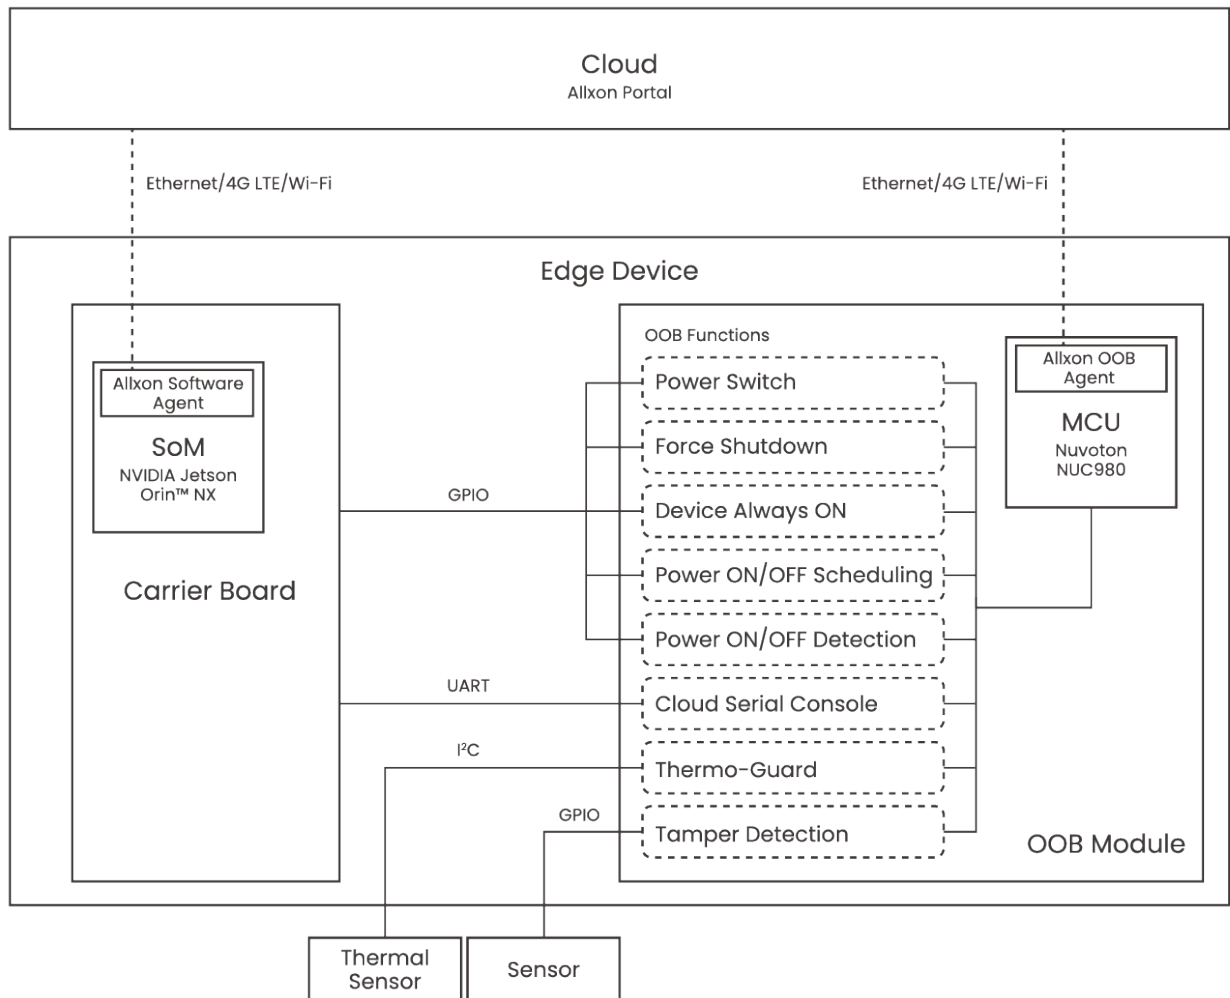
Cloud
Allxon Portal

Ethernet/4G LTE/Wi-Fi

Ethernet/4G LTE/Wi-Fi

Edge Device

Allxon Software Agent

SoM
NVIDIA Jetson Orin™ NX

Carrier Board

GPIO

UART

I$^2$C

GPIO

OOB Functions

Power Switch

Force Shutdown

Device Always ON

Power ON/OFF Scheduling

Power ON/OFF Detection

Cloud Serial Console

Thermo-Guard

Tamper Detection

Allxon OOB Agent

MCU
Nuvoton NUC980

OOB Module

Thermal Sensor

Sensor